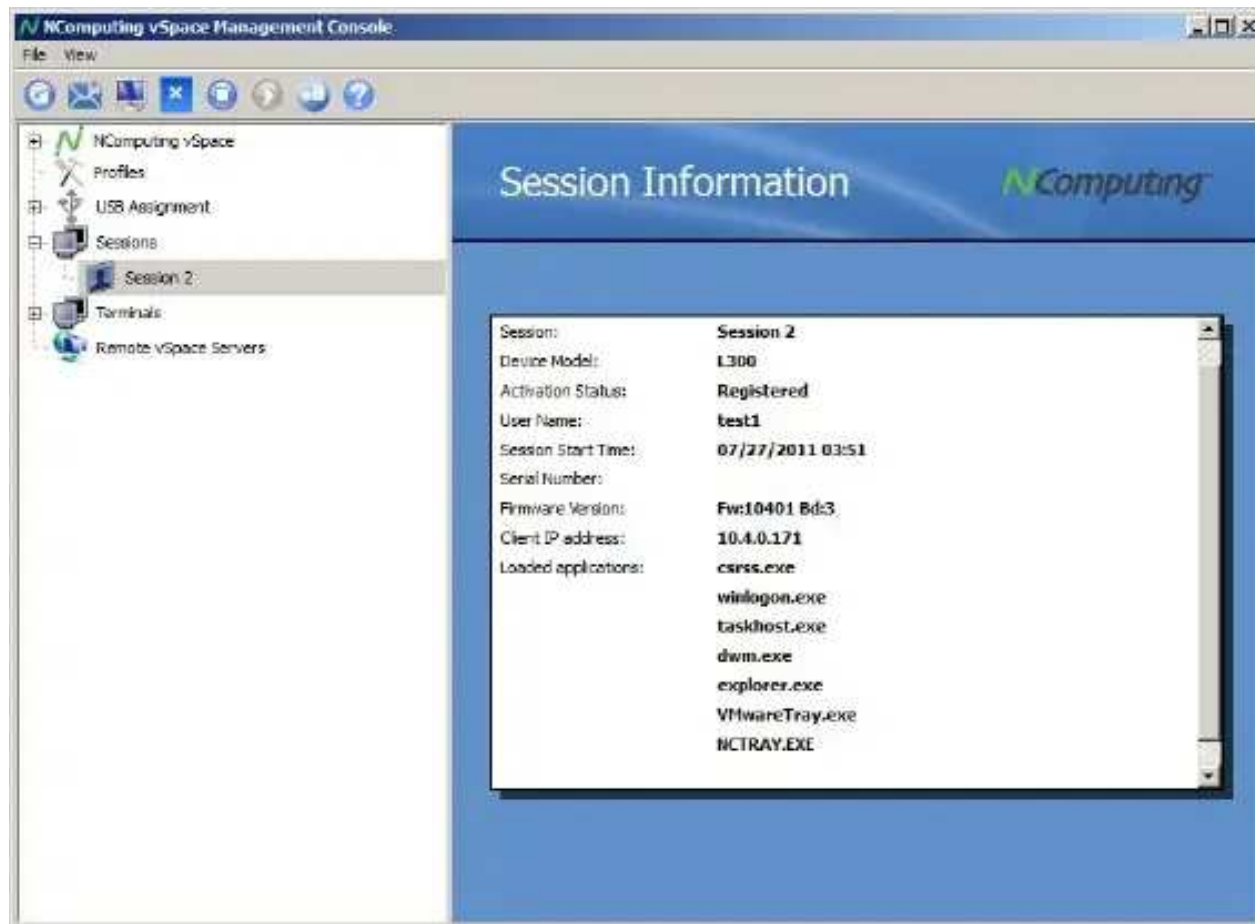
NComputing vSpace Management Console

File View

NComputing vSpace
Profiles
USB Assignment
Sessions
Session 2
Terminals
Remote vSpace Servers

Session Information

NComputing

| | |
|---|---|
| Session: | Session 2 |
| Device Model: | L300 |
| Activation Status: | Registered |
| User Name: | test1 |
| Session Start Time: | 07/27/2011 03:51 |
| Serial Number: | |
| Firmware Version: | Fw:10401 Bd:3 |
| Client IP address: | 10.4.0.171 |
| Loaded applications: | csrss.exe |
| | winlogon.exe |
| | taskhost.exe |
| | dwm.exe |
| | explorer.exe |
| | VMwareTray.exe |
| | NCTRAY.EXE |